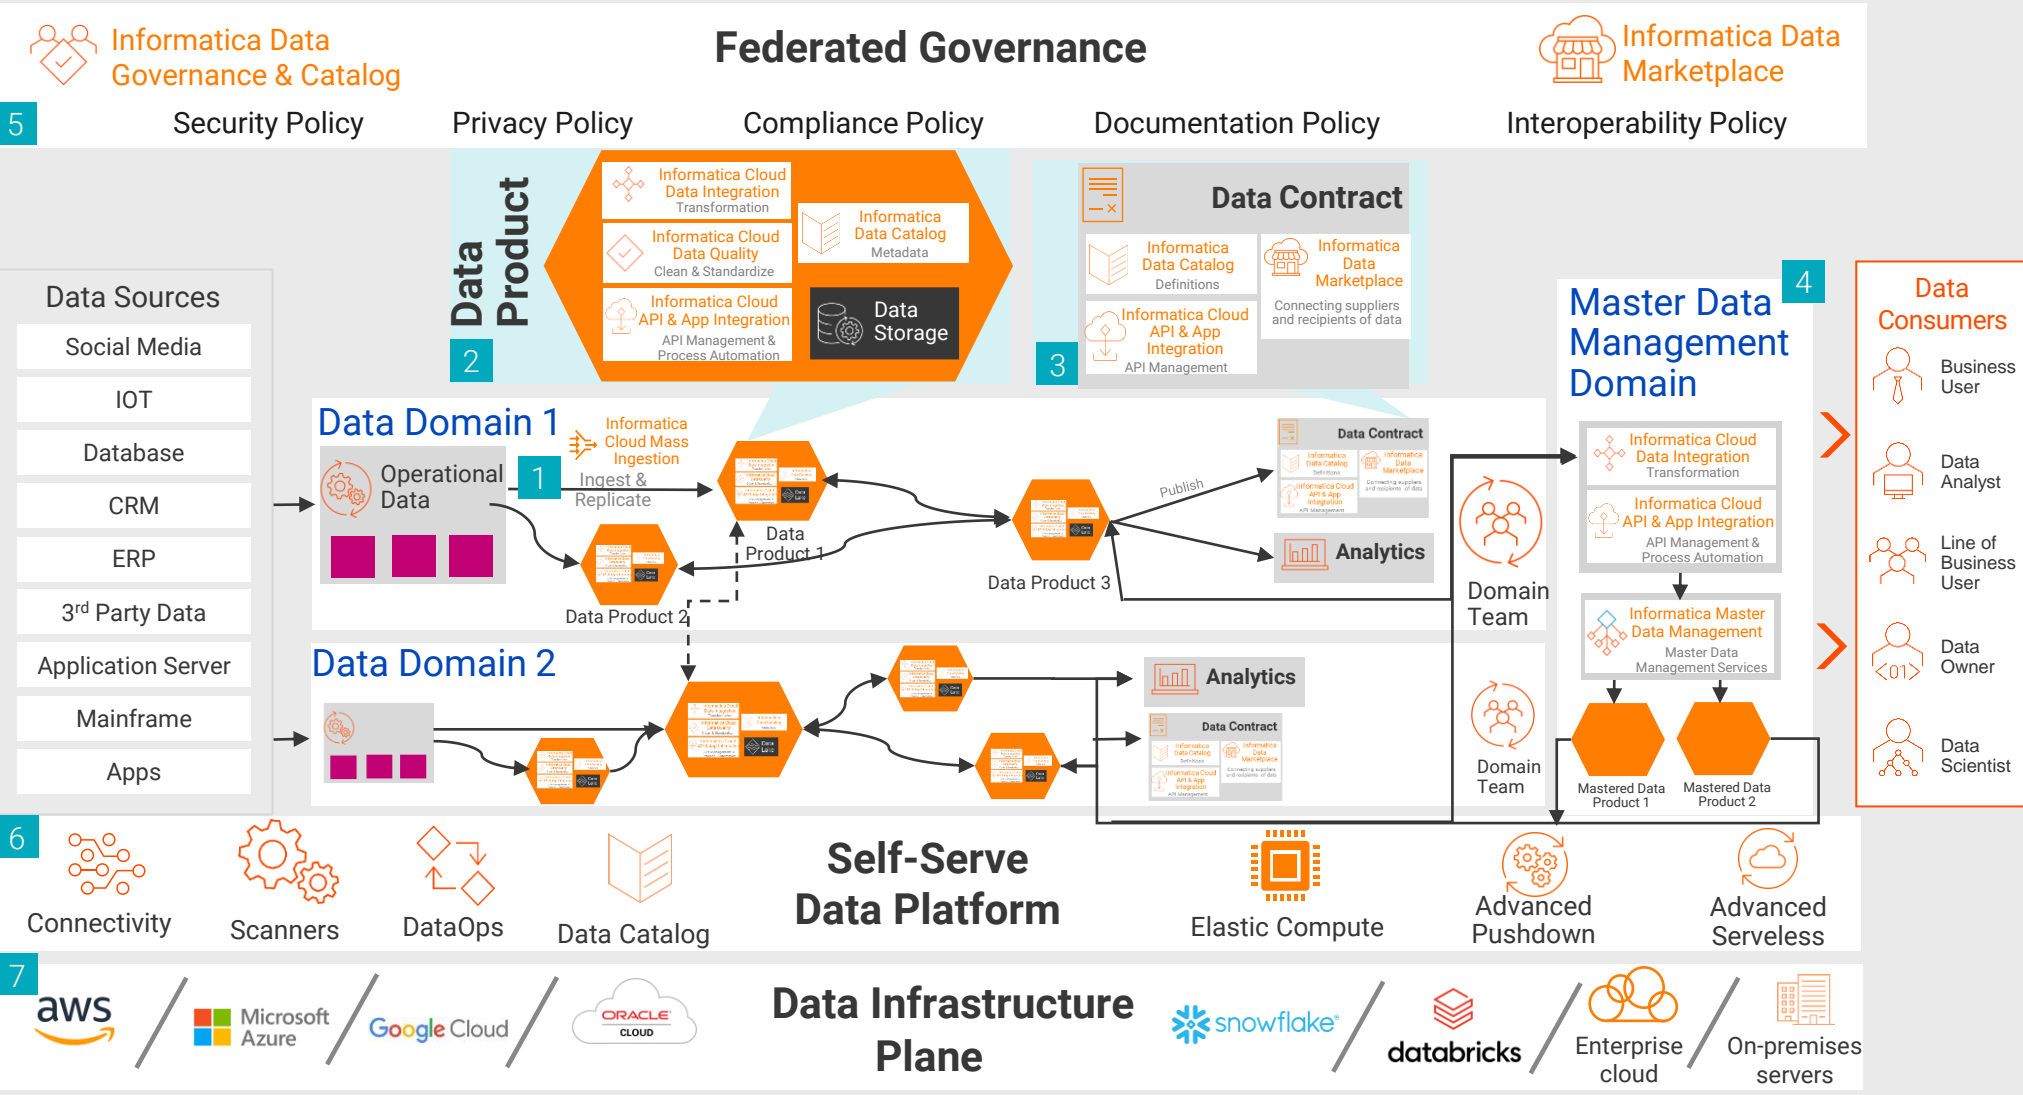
Informatica Data Governance & Catalog

Federated Governance

Informatica Data Marketplace

5

Security Policy Privacy Policy Compliance Policy Documentation Policy Interoperability Policy

Data Product

Informatica Cloud Data Integration
Transformation

Informatica Data Catalog
Metadata

Informatica Cloud Data Quality
Clean & Standardize

Informatica Cloud API & App Integration
API Management & Process Automation

Data Storage

2

Data Contract

Informatica Data Catalog
Definitions

Informatica Data Marketplace
Connecting suppliers and recipients of data

Informatica Cloud API & App Integration
API Management

3

Data Sources
Social Media
IOT
Database
CRM
ERP
3$^{rd}$ Party Data
Application Server
Mainframe
Apps

Data Domain 1

Informatica Cloud Mass Ingestion

Operational Data

1

Ingest & Replicate

Data Product 1

Data Product 2

Publish

Data Product 3

Data Contract

Analytics

Domain Team

Master Data Management Domain

4

Informatica Cloud Data Integration
Transformation

Informatica Cloud API & App Integration
API Management & Process Automation

Informatica Master Data Management
Master Data Management Services

Mastered Data Product 1

Mastered Data Product 2

Data Consumers

Business User

Data Analyst

Line of Business User

Data Owner

Data Scientist

Data Domain 2

Analytics

Data Contract

Domain Team

6

Connectivity Scanners DataOps Data Catalog

Self-Serve Data Platform

Elastic Compute Advanced Pushdown Advanced Serveless

7

aws Microsoft Azure Google Cloud ORACLE CLOUD

Data Infrastructure Plane

snowflake databricks Enterprise cloud On-premises servers